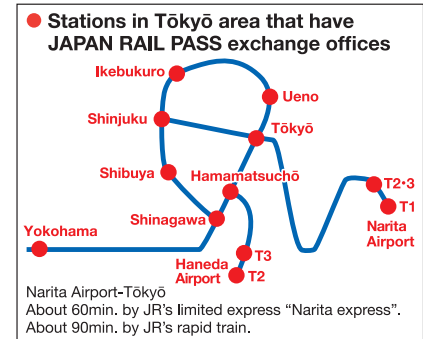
Stations in Tōkyō area that have JAPAN RAIL PASS exchange offices

Ikebukuro
Ueno
Shinjuku
Tōkyō
Shibuya
Hamamatsuchō
T2•3
T1
Narita Airport
Shinagawa
Yokohama
T3
Haneda Airport
T2

Narita Airport-Tōkyō
About 60min. by JR's limited express "Narita express".
About 90min. by JR's rapid train.